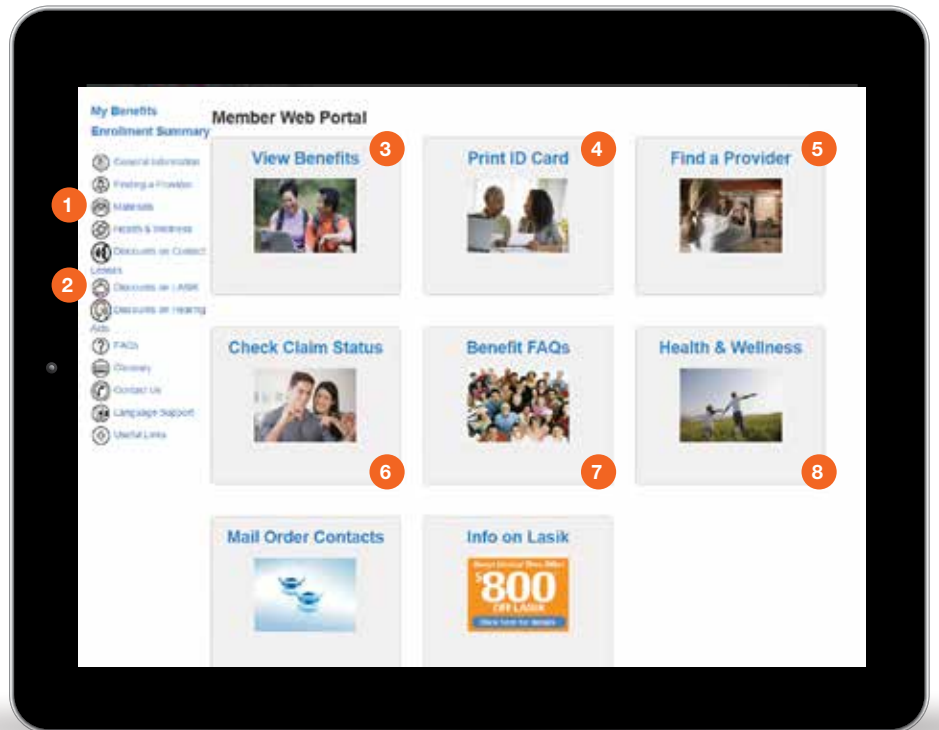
My Benefits
Enrollment Summary

General Information
Finding a Provider
1
Materials
Health & Wellness
Discounts on Contact Lenses
2
Discounts on LASIK
Discounts on Hearing Aids
FAQs
Glossary
Contact Us
Language Support
Useful Links

Member Web Portal

View Benefits 3

Print ID Card 4

Find a Provider 5

Check Claim Status
6

Benefit FAQs
7

Health & Wellness
8

Mail Order Contacts

Info on Lasik
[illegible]
$800
OFF LASIK
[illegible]